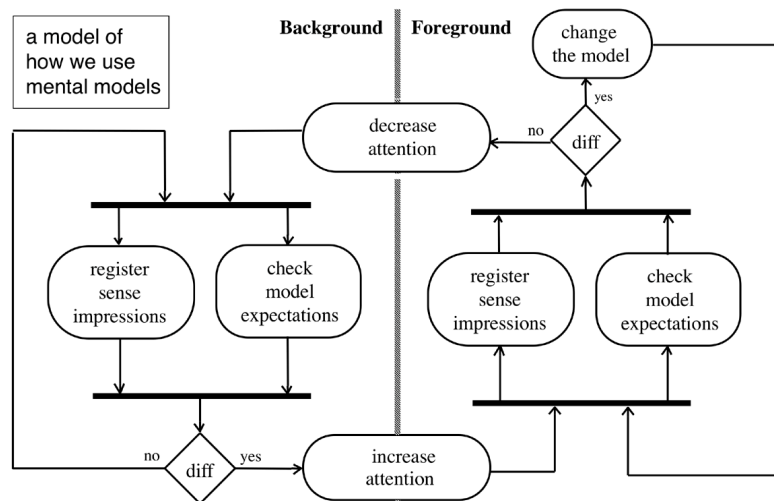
a model of how we use mental models

Background

Foreground

change the model

yes

no

diff

decrease attention

register sense impressions

check model expectations

register sense impressions

check model expectations

no

diff

yes

increase attention